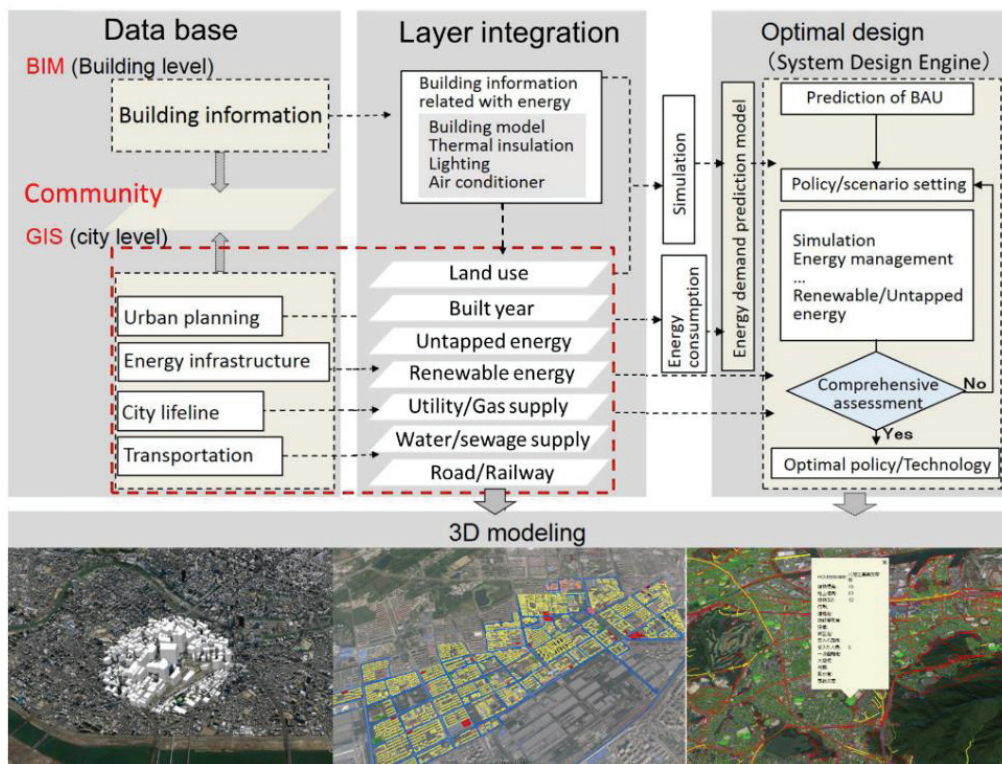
Data base

BIM (Building level)

Building information

Community

GIS (city level)

Urban planning

Energy infrastructure

City lifeline

Transportation

Layer integration

Building information related with energy

Building model
Thermal insulation
Lighting
Air conditioner

Land use

Built year

Untapped energy

Renewable energy

Utility/Gas supply

Water/sewage supply

Road/Railway

Simulation

Energy consumption

Energy demand prediction model

Optimal design
(System Design Engine)

Prediction of BAU

Policy/scenario setting

Simulation
Energy management
...
Renewable/Untapped energy

Comprehensive assessment

No

Yes

Optimal policy/Technology

3D modeling

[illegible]